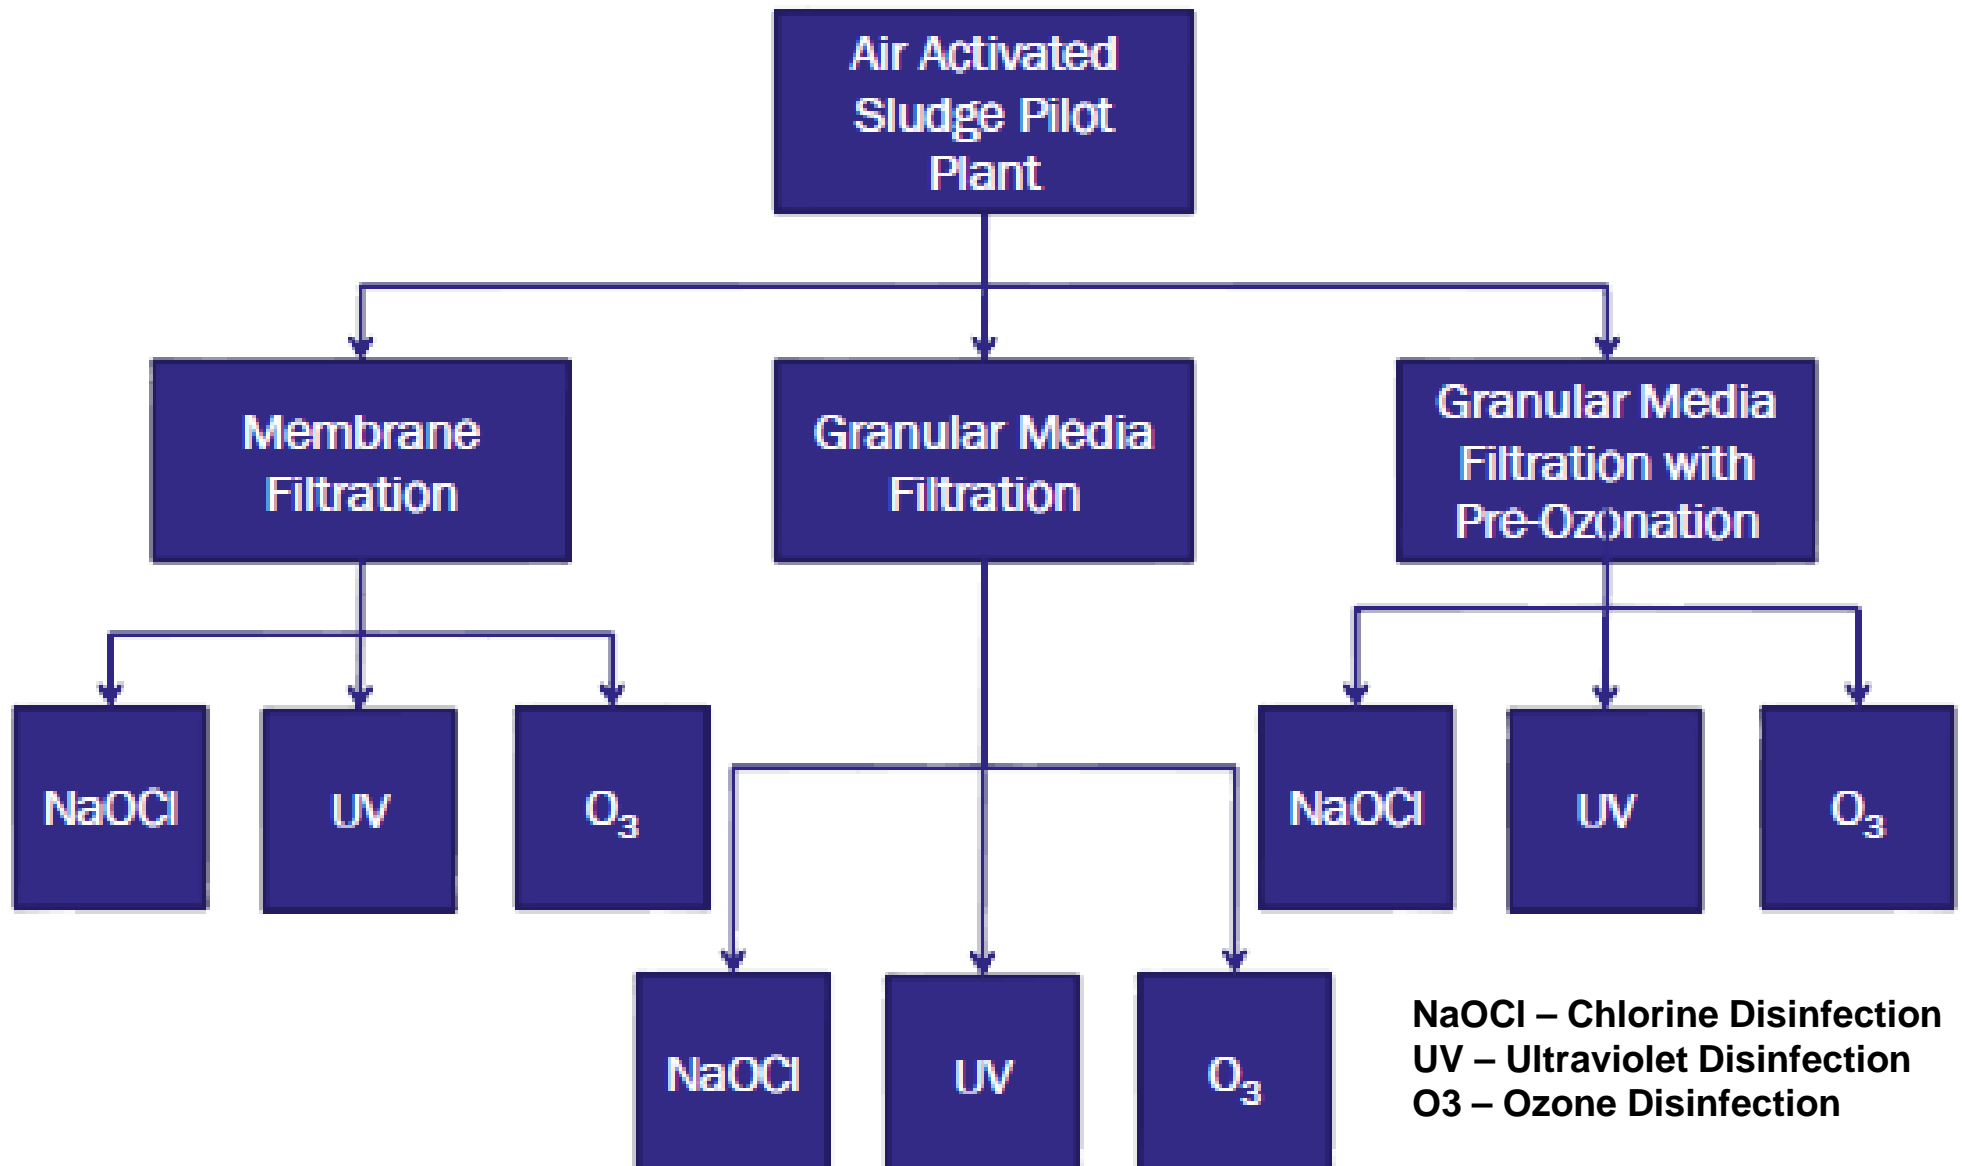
Air Activated Sludge Pilot Plant

Membrane Filtration

Granular Media Filtration

Granular Media Filtration with Pre-Ozonation

NaOCl

UV

$O_3$

NaOCl

UV

$O_3$

NaOCl

UV

$O_3$

NaOCl – Chlorine Disinfection
UV – Ultraviolet Disinfection
O3 – Ozone Disinfection